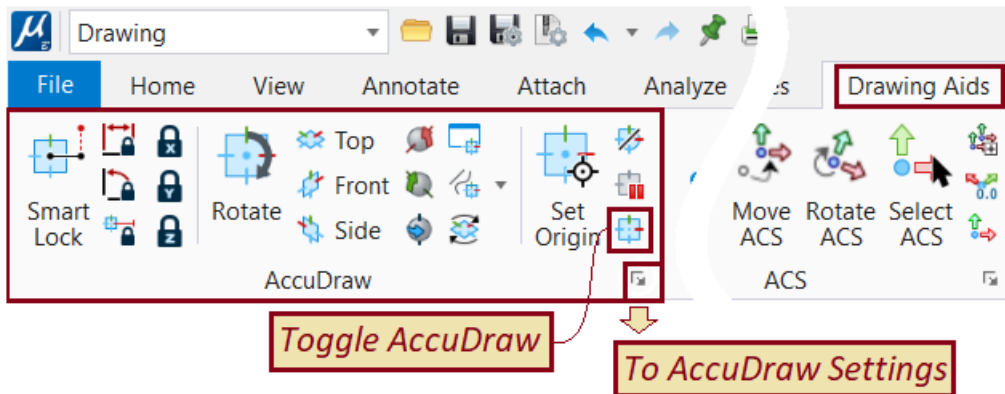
Drawing

File Home View Annotate Attach Analyze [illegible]es Drawing Aids

Smart Lock

Rotate

Top

Front

Side

Set Origin

AccuDraw

Move ACS

Rotate ACS

Select ACS

ACS

Toggle AccuDraw

To AccuDraw Settings